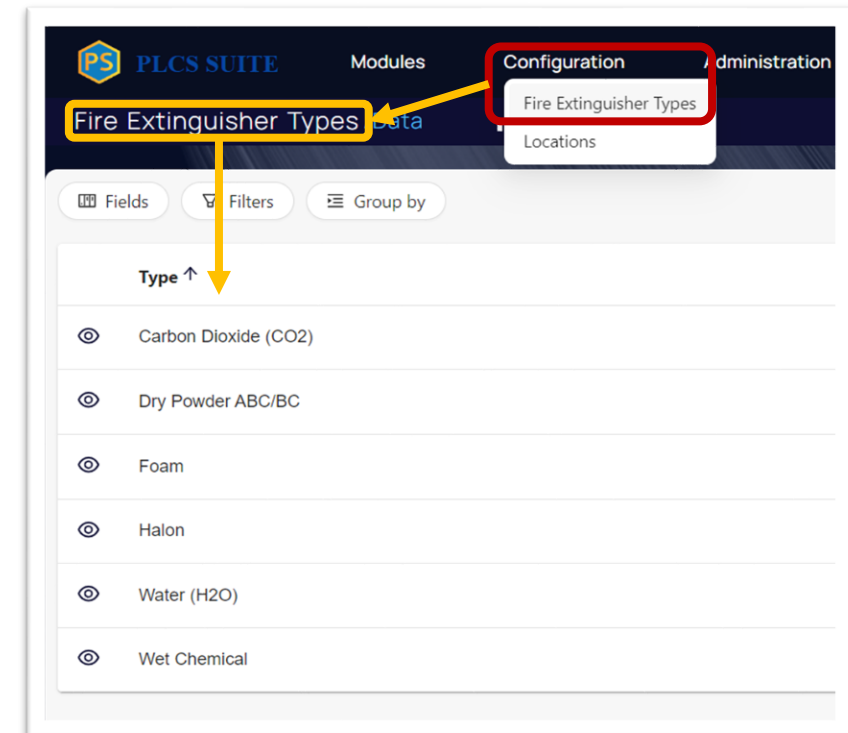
PS PLCS SUITE Modules Configuration Administration

Fire Extinguisher Types

Locations

Fire Extinguisher Types Data

Fields Filters Group by

| Type ↑ |
|---|
| Carbon Dioxide (CO2) |
| Dry Powder ABC/BC |
| Foam |
| Halon |
| Water (H2O) |
| Wet Chemical |